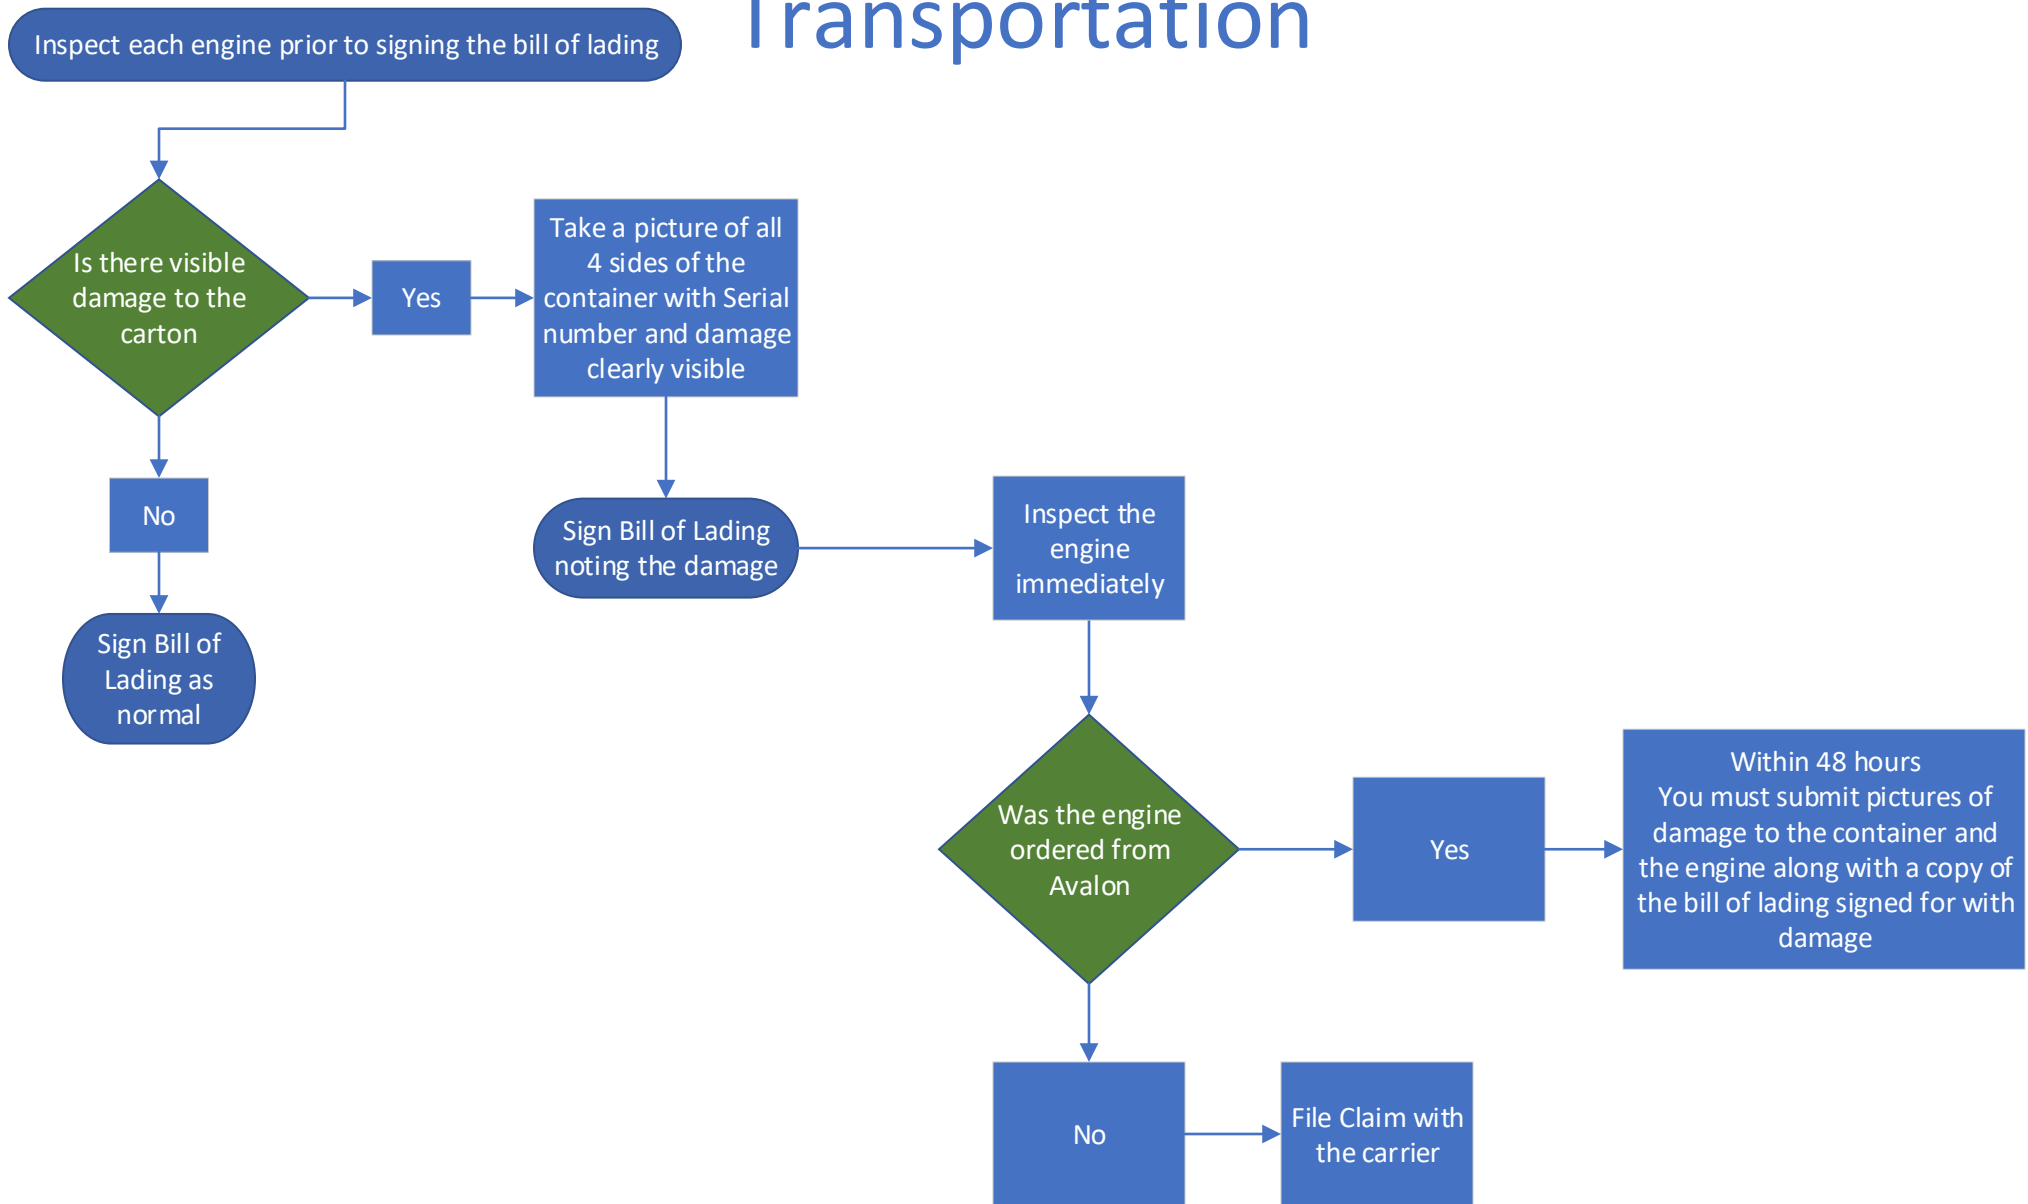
Transportation

Inspect each engine prior to signing the bill of lading

Is there visible damage to the carton

Yes

Take a picture of all 4 sides of the container with Serial number and damage clearly visible

No

Sign Bill of Lading as normal

Sign Bill of Lading noting the damage

Inspect the engine immediately

Was the engine ordered from Avalon

Yes

Within 48 hours You must submit pictures of damage to the container and the engine along with a copy of the bill of lading signed for with damage

No

File Claim with the carrier